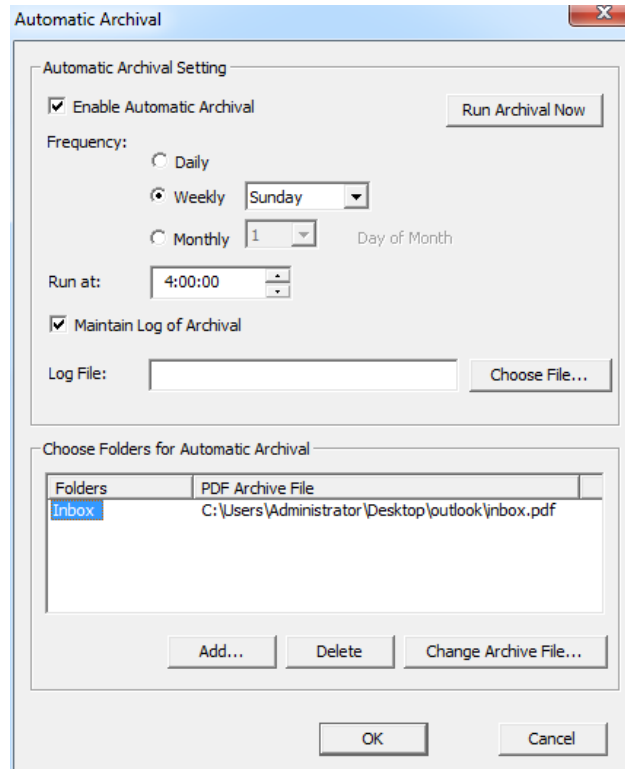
Automatic Archival

Automatic Archival Setting

Enable Automatic Archival

Run Archival Now

Frequency:

Daily

Weekly Sunday

Monthly 1 Day of Month

Run at: 4:00:00

Maintain Log of Archival

Log File:

Choose File...

Choose Folders for Automatic Archival

| Folders | PDF Archive File |
|---|---|
| Inbox | C:\Users\Administrator\Desktop\outlook\inbox.pdf |

Add...

Delete

Change Archive File...

OK

Cancel